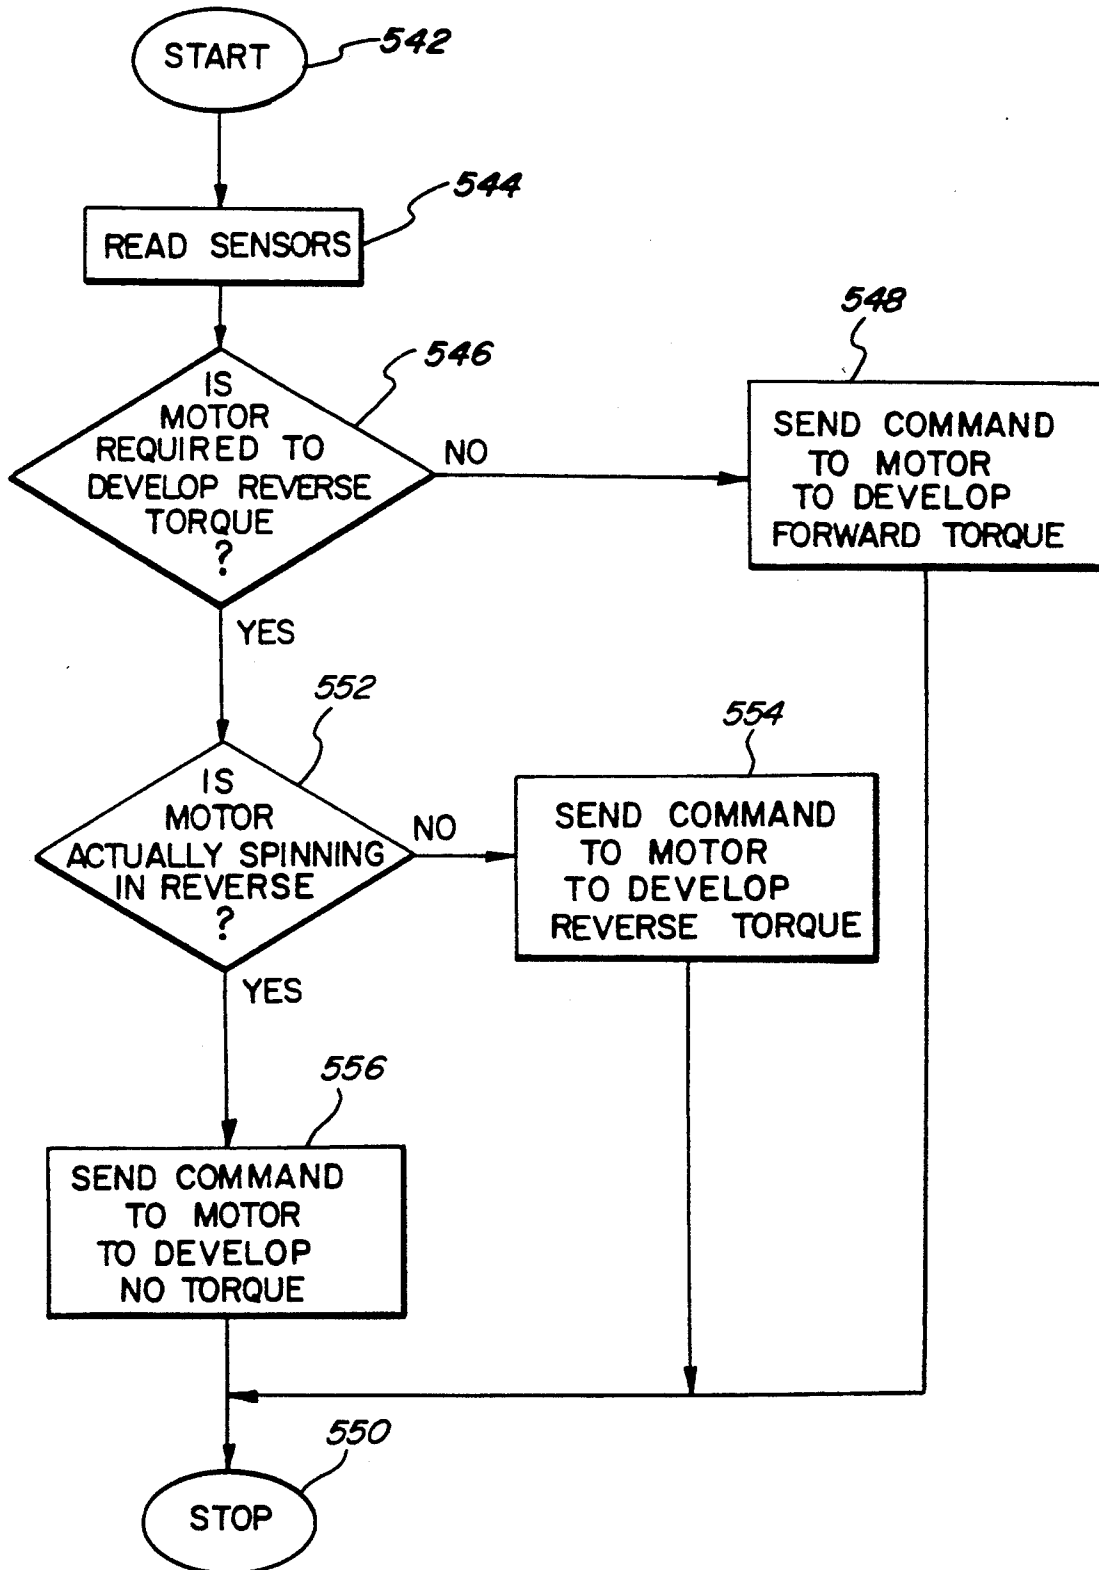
START
542

READ SENSORS
544

IS MOTOR REQUIRED TO DEVELOP REVERSE TORQUE ?
546

NO

548
SEND COMMAND TO MOTOR TO DEVELOP FORWARD TORQUE

YES

552
IS MOTOR ACTUALLY SPINNING IN REVERSE ?

NO

554
SEND COMMAND TO MOTOR TO DEVELOP REVERSE TORQUE

YES

556
SEND COMMAND TO MOTOR TO DEVELOP NO TORQUE

550
STOP